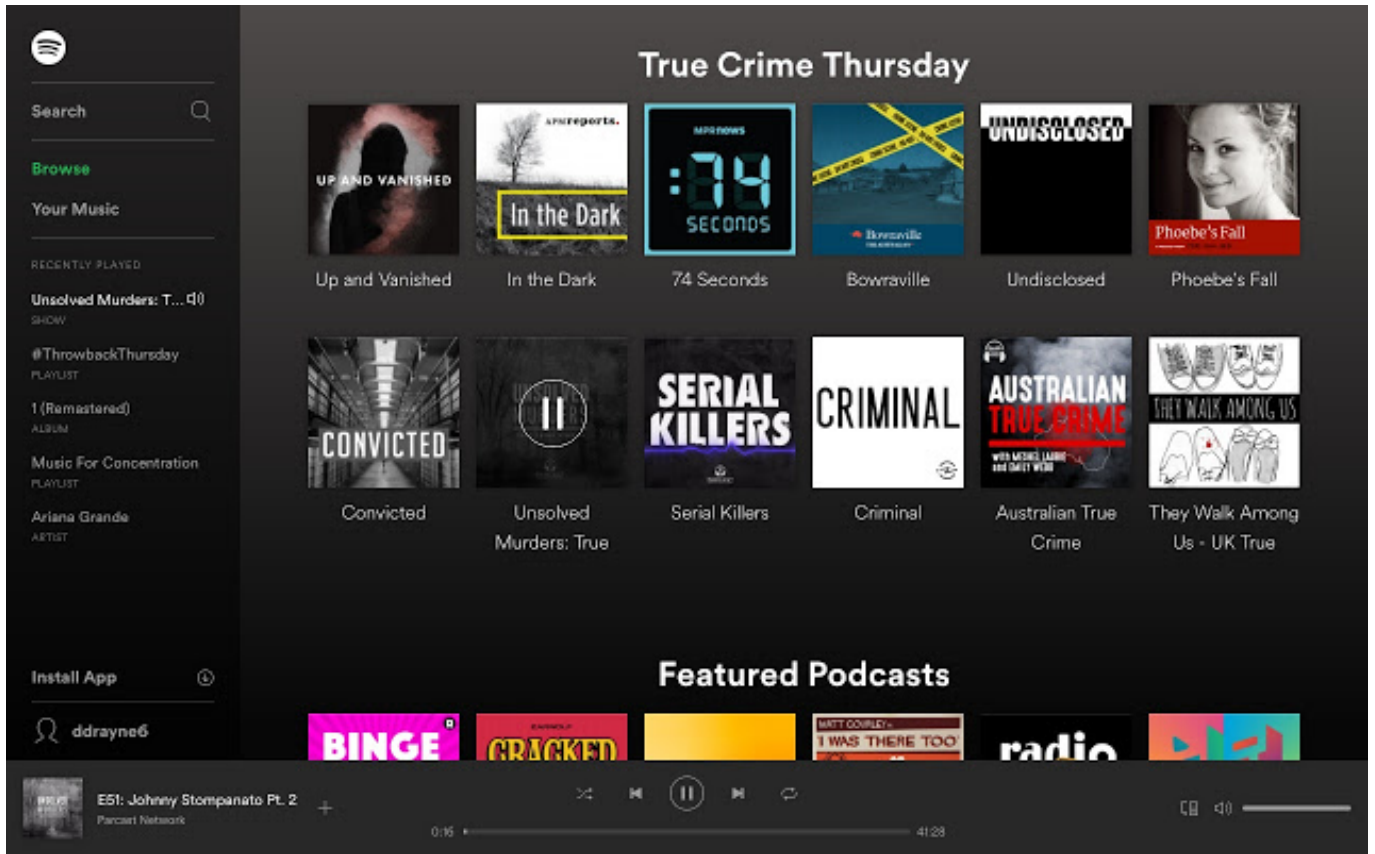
Search

Browse

Your Music

RECENTLY PLAYED

Unsolved Murders: T...
SHOW

#ThrowbackThursday
PLAYLIST

1 (Remastered)
ALBUM

Music For Concentration
PLAYLIST

Ariana Grande
ARTIST

Install App

ddrayne6

True Crime Thursday

UP AND VANISHED
Up and Vanished

APM reports.
In the Dark
In the Dark

NPR news
:74
SECONDS
74 Seconds

Bowraville
Bowraville

UNDISCLOSED
Undisclosed

Phoebe's Fall
Phoebe's Fall

CONVICTED
Convicted

Unsolved Murders: True

SERIAL KILLERS
Serial Killers

CRIMINAL
Criminal

AUSTRALIAN TRUE CRIME
WITH MESHEL LAURIE AND EMILY WEBB
Australian True Crime

THEY WALK AMONG US
They Walk Among Us - UK True

Featured Podcasts

BINGE
CRACKED
MATT COWLEY
I WAS THERE TOO
radio

E51: Johnny Stompanato Pt. 2
Parcast Network
0:16
41:28